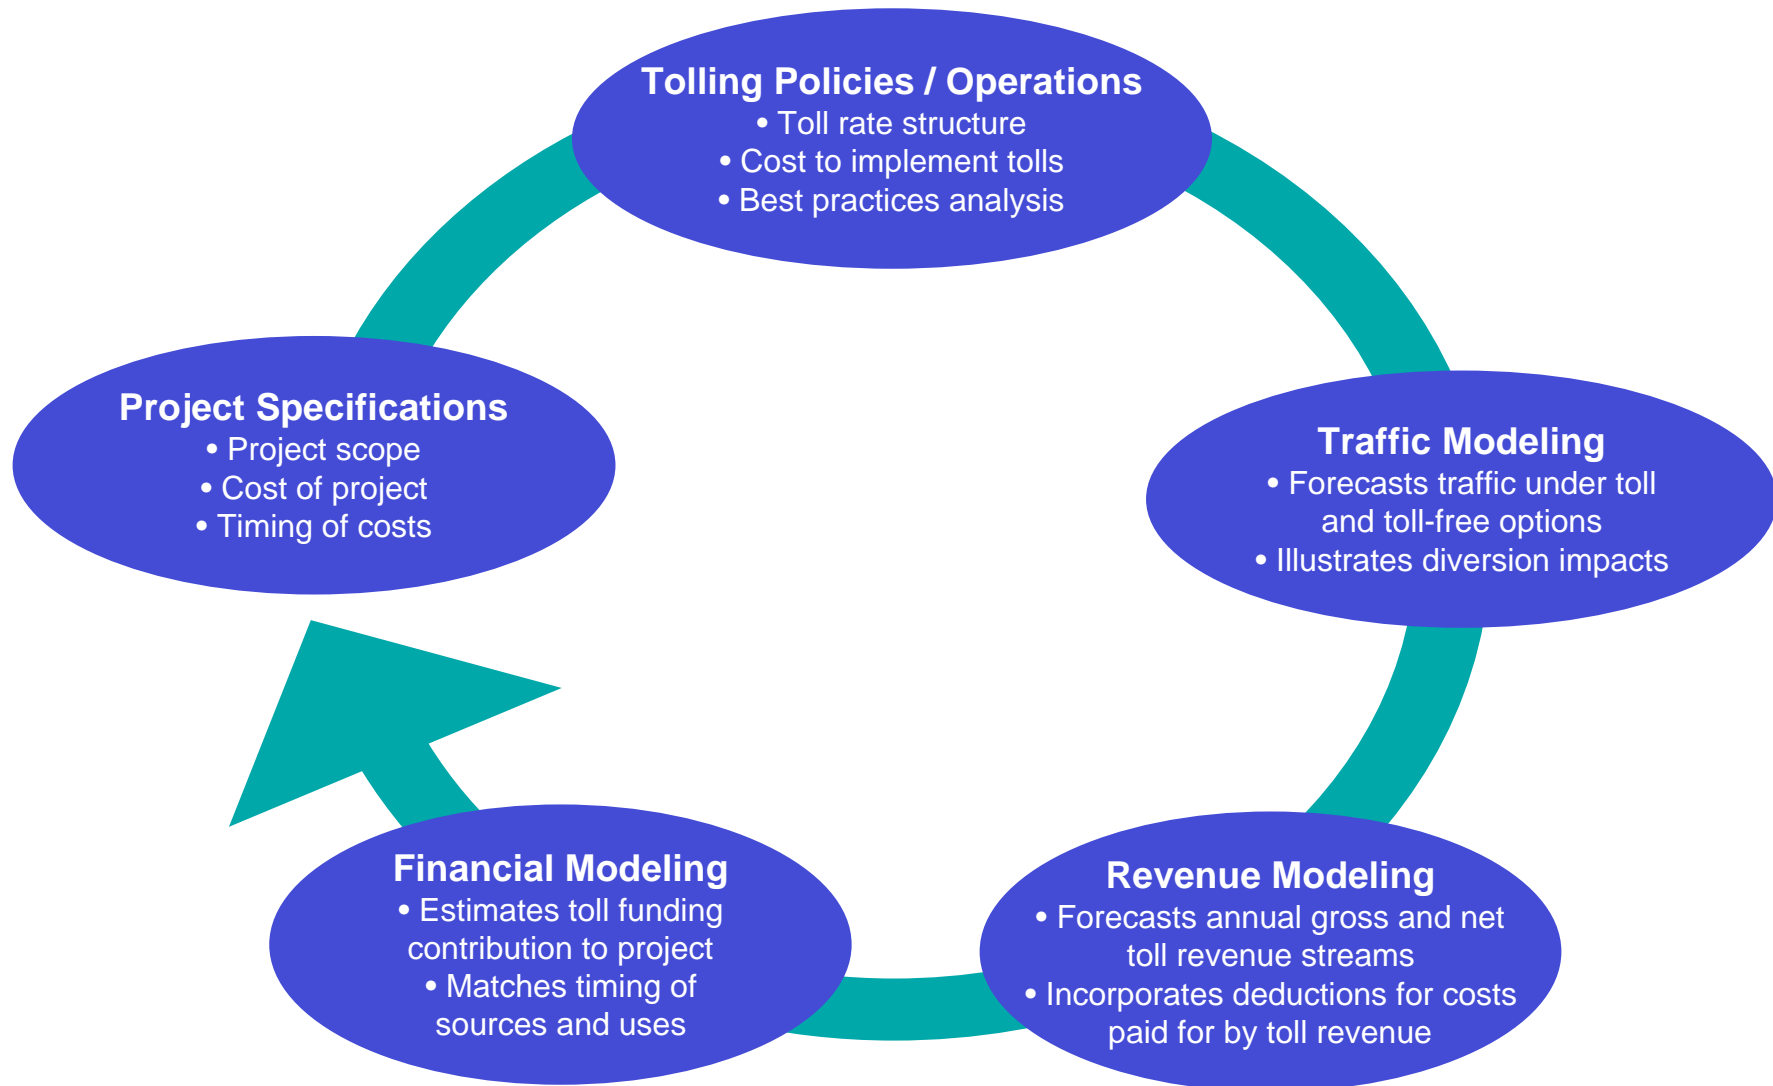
Tolling Policies / Operations
• Toll rate structure
• Cost to implement tolls
• Best practices analysis

Traffic Modeling
• Forecasts traffic under toll and toll-free options
• Illustrates diversion impacts

Revenue Modeling
• Forecasts annual gross and net toll revenue streams
• Incorporates deductions for costs paid for by toll revenue

Financial Modeling
• Estimates toll funding contribution to project
• Matches timing of sources and uses

Project Specifications
• Project scope
• Cost of project
• Timing of costs